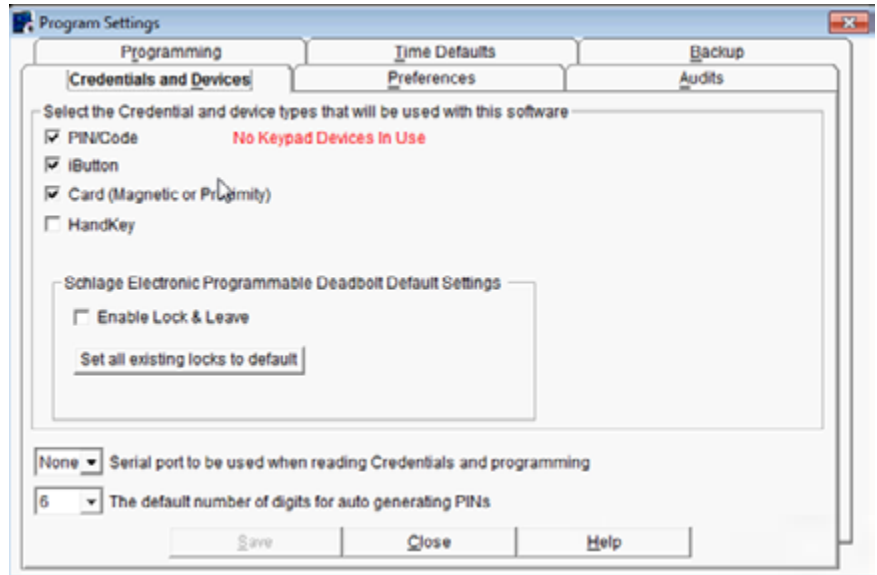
Program Settings

Programming | Time Defaults | Backup

Credentials and Devices | Preferences | Audits

Select the Credential and device types that will be used with this software

PIN/Code

No Keypad Devices In Use

iButton

Card (Magnetic or Proximity)

HandKey

Schlage Electronic Programmable Deadbolt Default Settings

Enable Lock & Leave

Set all existing locks to default

None Serial port to be used when reading Credentials and programming

6 The default number of digits for auto generating PINs

Save | Close | Help